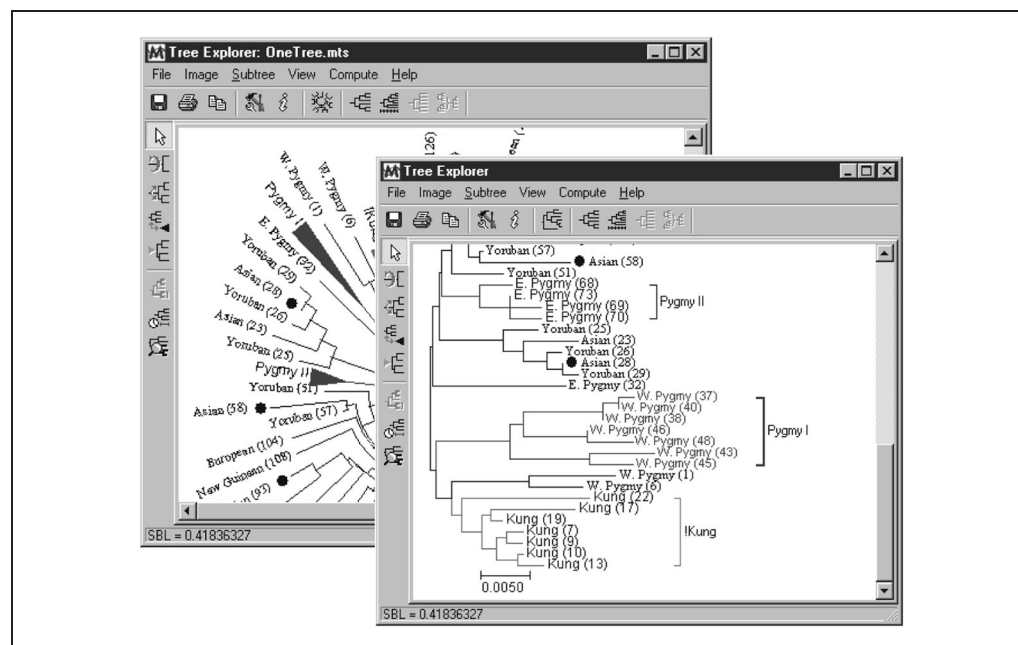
Tree Explorer: OneTree.mts

File Image Subtree View Compute Help

W. Pygmy (1)
W. Pygmy (6)
Pygmy I
E. Pygmy (32)
Yoruban (29)
Asian (28)
Yoruban (26)
Asian 23
Yoruban (25)
Pygmy II
Yoruban (51)
Asian (58)
Yoruban (57)
European (104)
New Guinean (108)
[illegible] (95)
(126)

SBL = 0.41836327

Tree Explorer

File Image Subtree View Compute Help

Yoruban (57)
Asian (58)
Yoruban (51)
E. Pygmy (68)
E. Pygmy (73)
E. Pygmy (69)
E. Pygmy (70)
Pygmy II
Yoruban (25)
Asian (23)
Yoruban (26)
Asian (28)
Yoruban (29)
E. Pygmy (32)
W. Pygmy (37)
W. Pygmy (40)
W. Pygmy (38)
W. Pygmy (46)
W. Pygmy (48)
W. Pygmy (43)
W. Pygmy (45)
Pygmy I
W. Pygmy (1)
W. Pygmy (6)
Kung (22)
Kung (17)
Kung (19)
Kung (7)
Kung (9)
Kung (10)
Kung (13)
!Kung
0.0050

SBL = 0.41836327